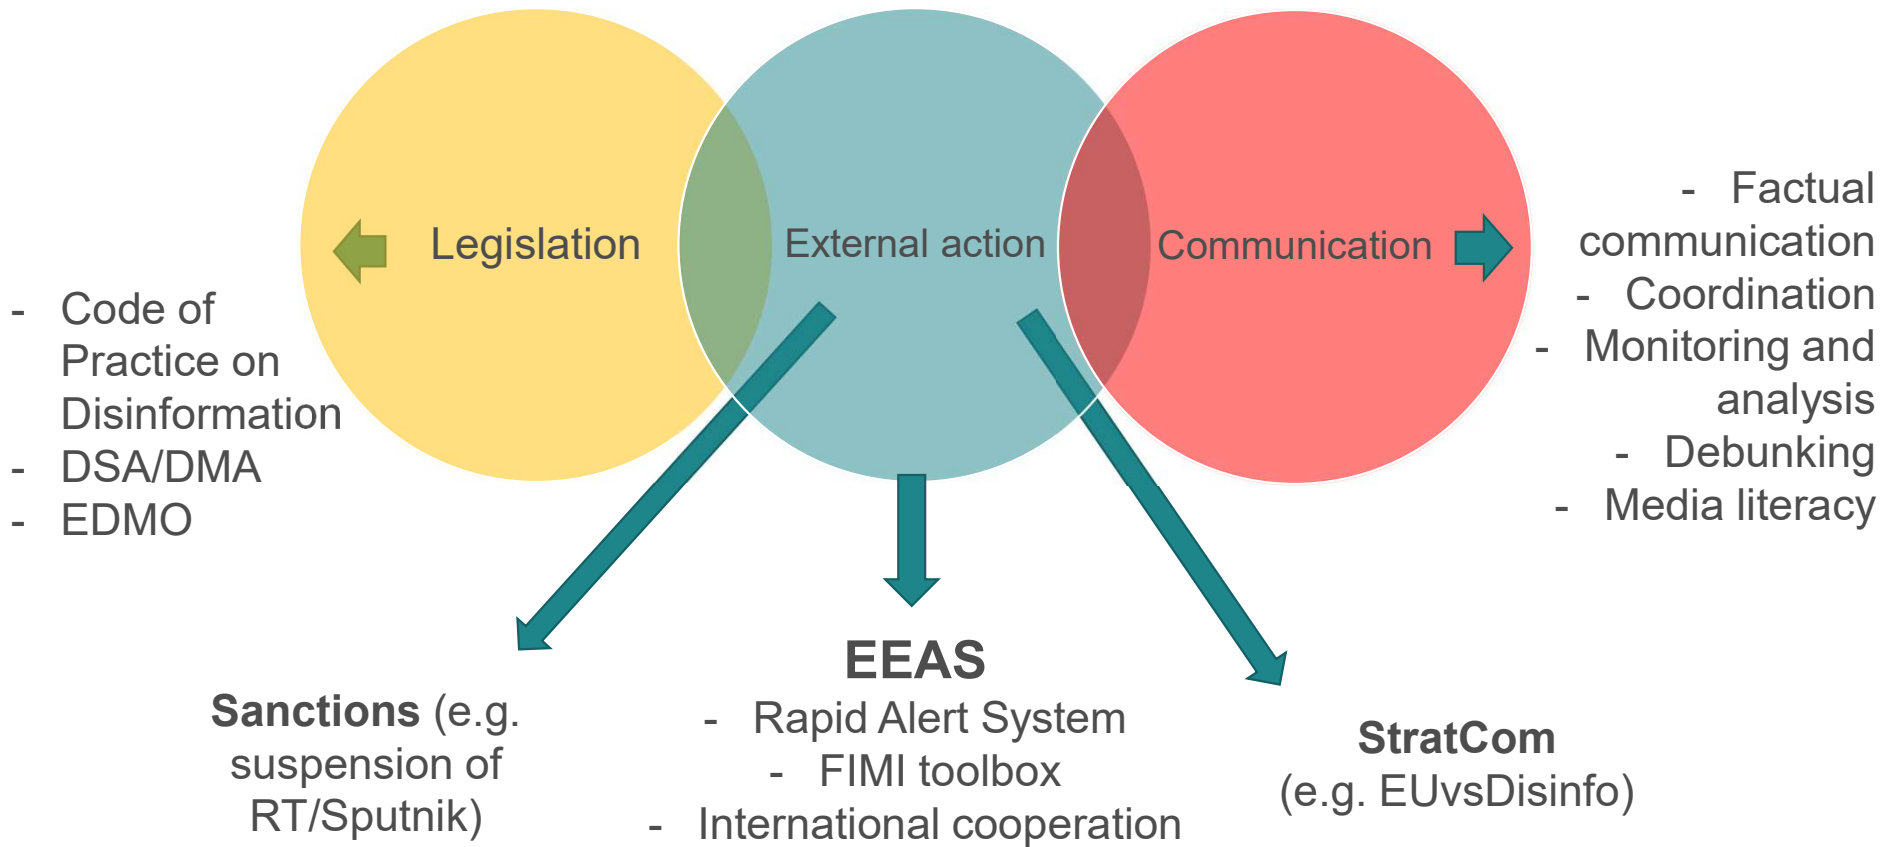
Legislation

External action

Communication

- Code of Practice on Disinformation
- DSA/DMA
- EDMO

- Factual communication
- Coordination
- Monitoring and analysis
- Debunking
- Media literacy

**Sanctions** (e.g. suspension of RT/Sputnik)

**EEAS**
- Rapid Alert System
- FIMI toolbox
- International cooperation

**StratCom** (e.g. EUvsDisinfo)